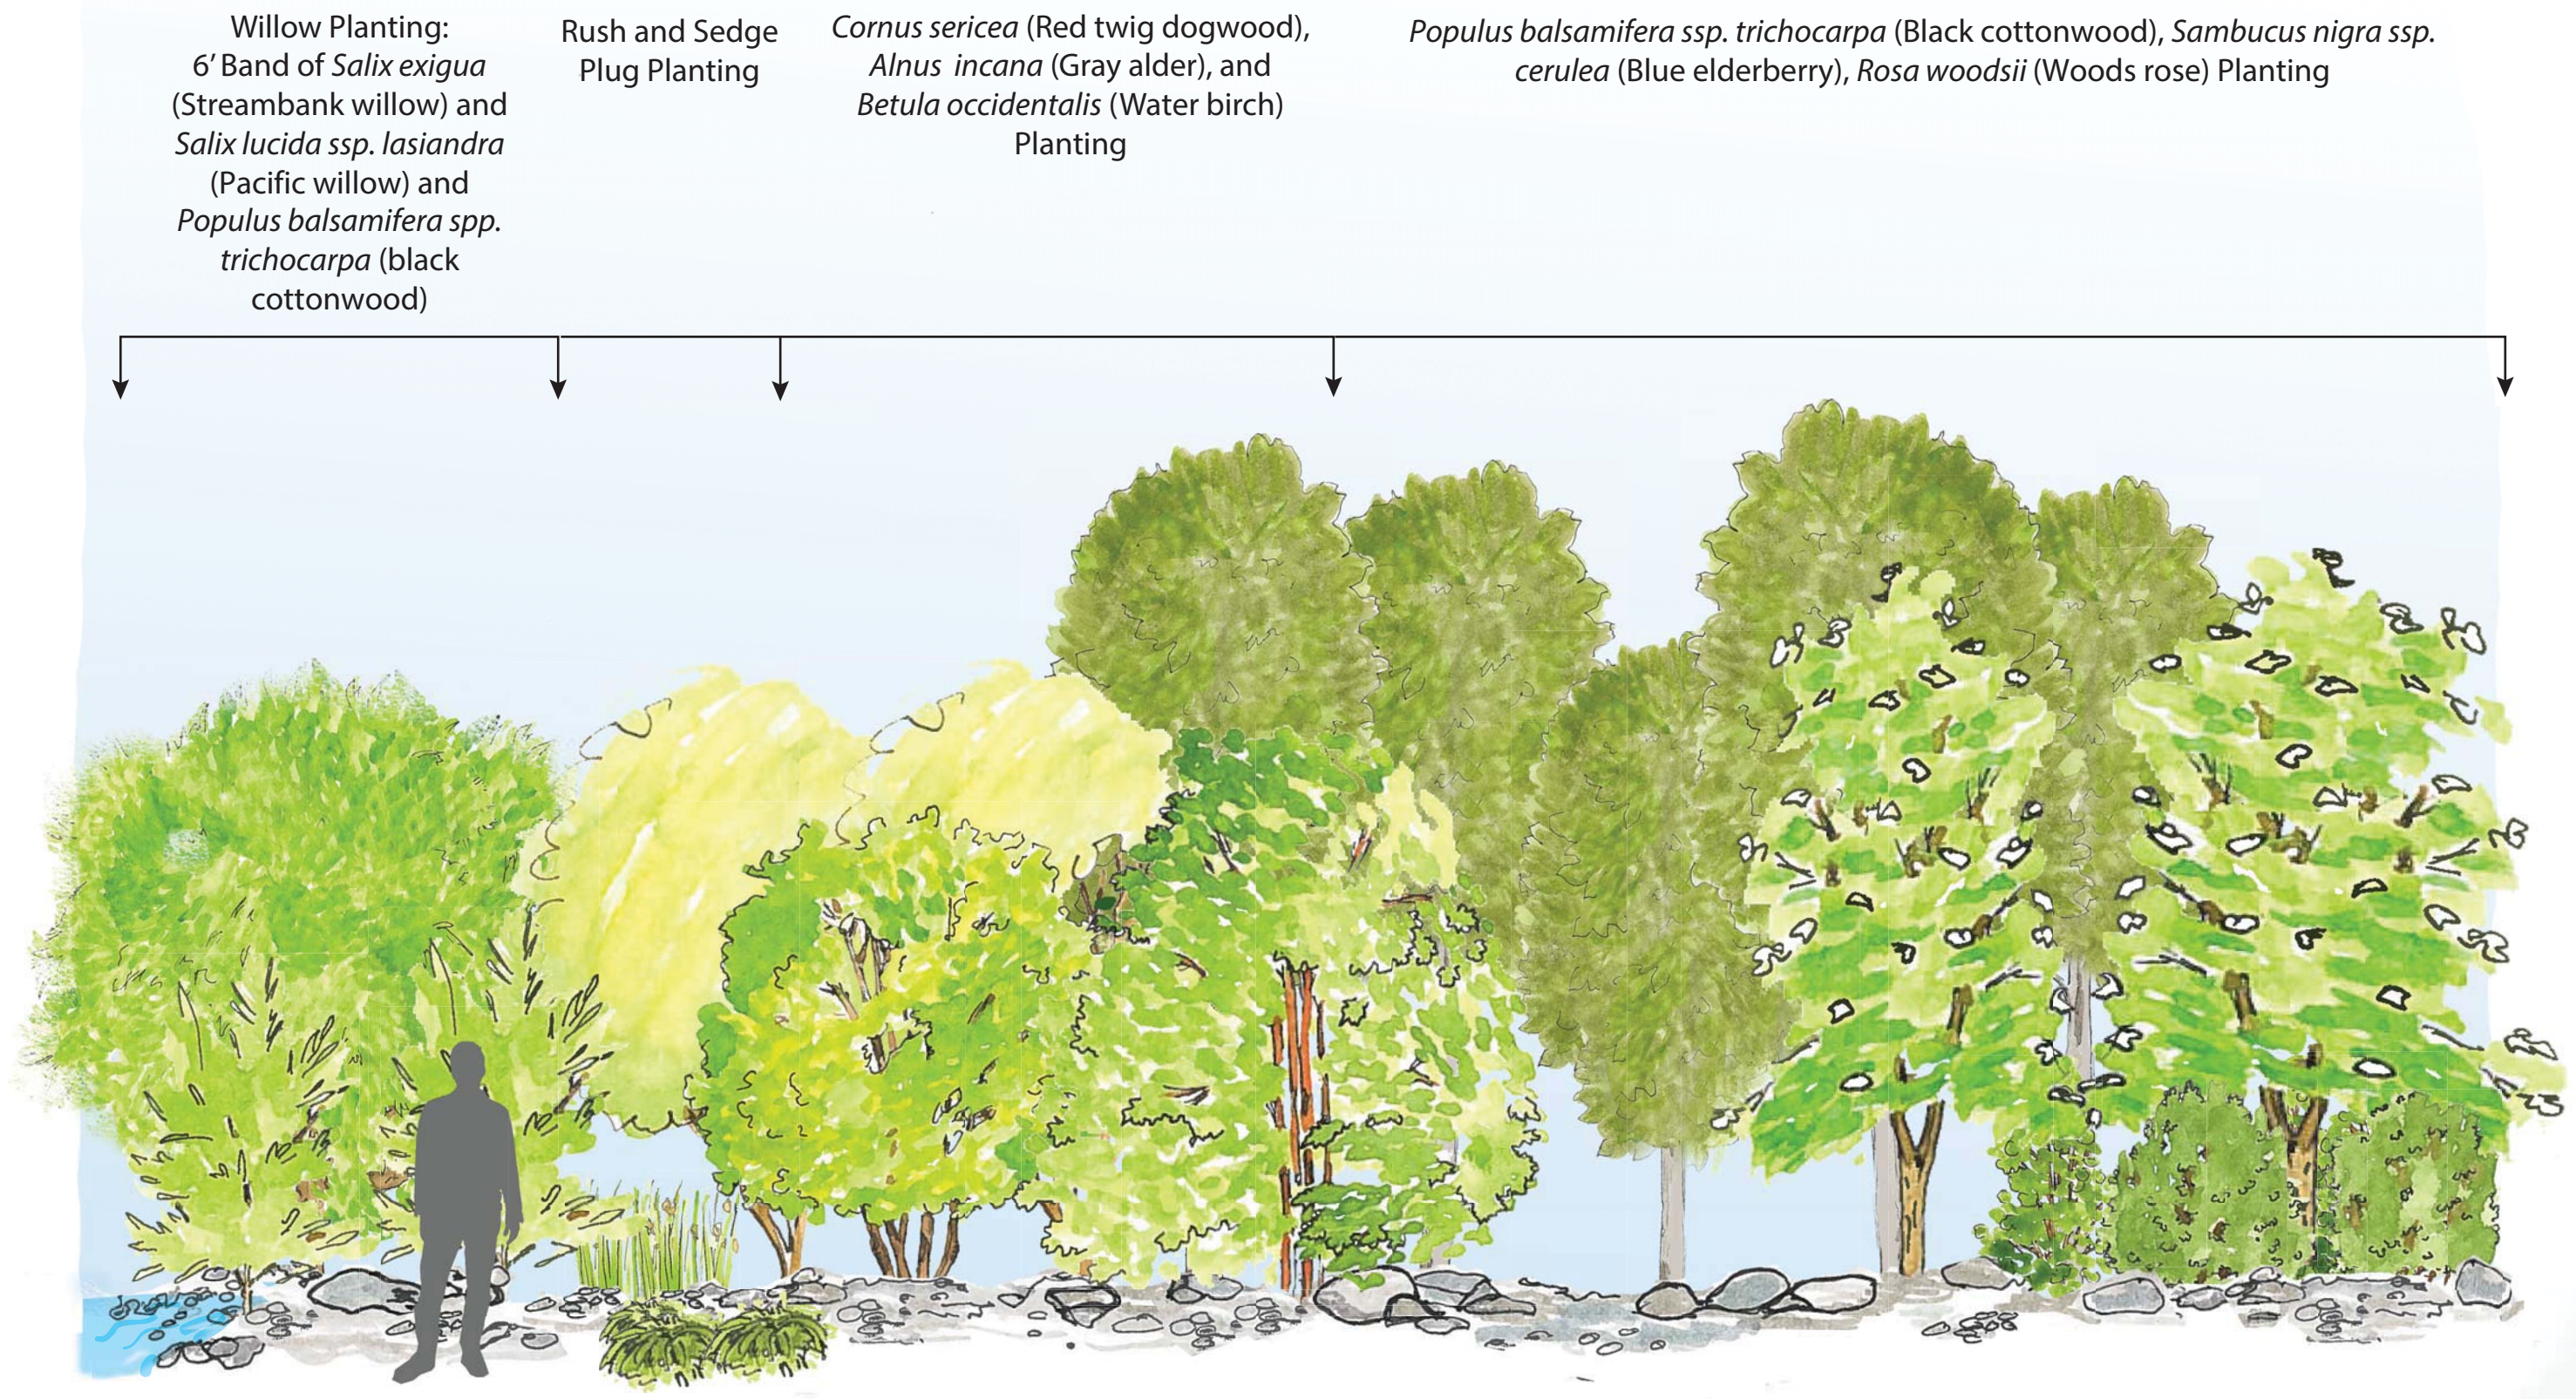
Willow Planting: 6’ Band of *Salix exigua* (Streambank willow) and *Salix lucida ssp. lasiandra* (Pacific willow) and *Populus balsamifera spp. trichocarpa* (black cottonwood)

Rush and Sedge Plug Planting

*Cornus sericea* (Red twig dogwood), *Alnus incana* (Gray alder), and *Betula occidentalis* (Water birch) Planting

*Populus balsamifera ssp. trichocarpa* (Black cottonwood), *Sambucus nigra ssp. cerulea* (Blue elderberry), *Rosa woodsii* (Woods rose) Planting